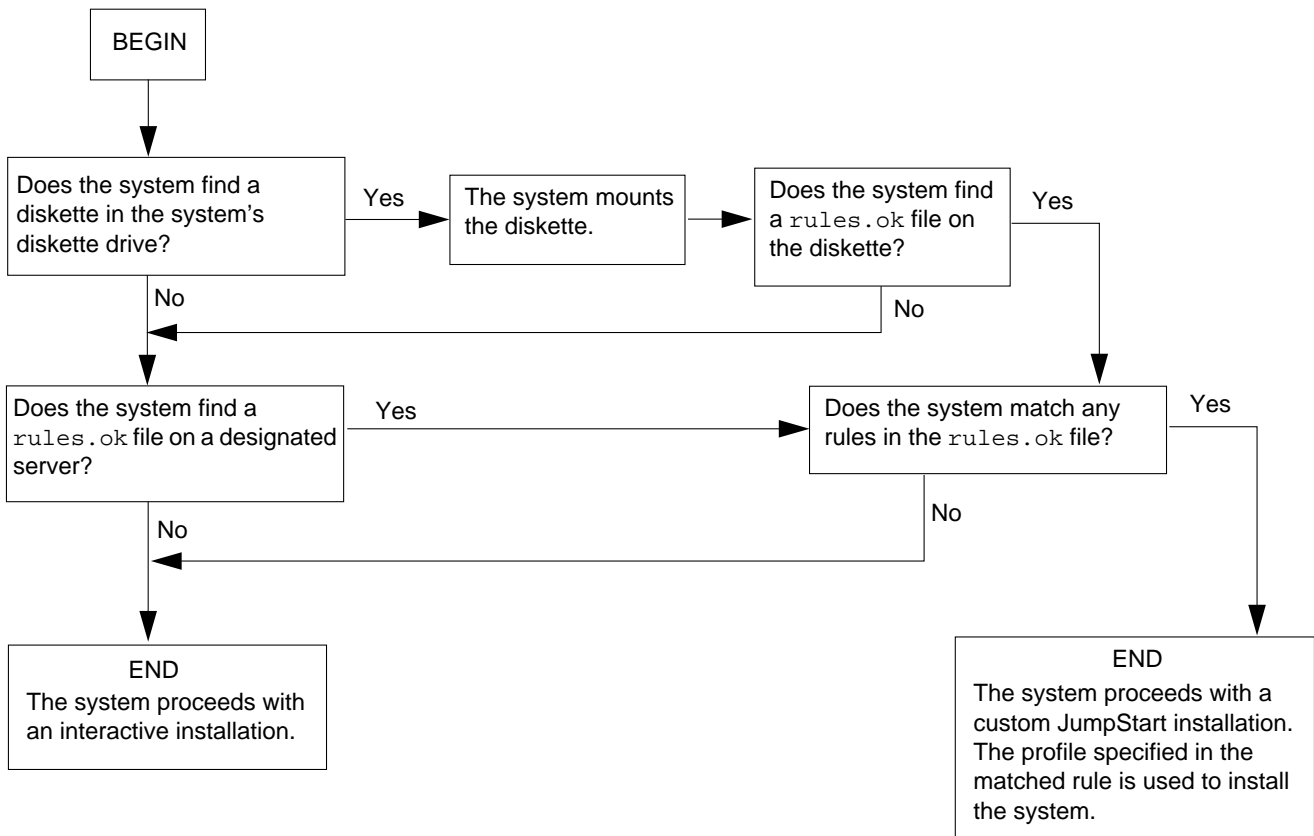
BEGIN

Does the system find a diskette in the system's diskette drive?

Yes

The system mounts the diskette.

Does the system find a rules.ok file on the diskette?

Yes

No

No

Does the system find a rules.ok file on a designated server?

Yes

Does the system match any rules in the rules.ok file?

Yes

No

No

END
The system proceeds with an interactive installation.

END
The system proceeds with a custom JumpStart installation. The profile specified in the matched rule is used to install the system.